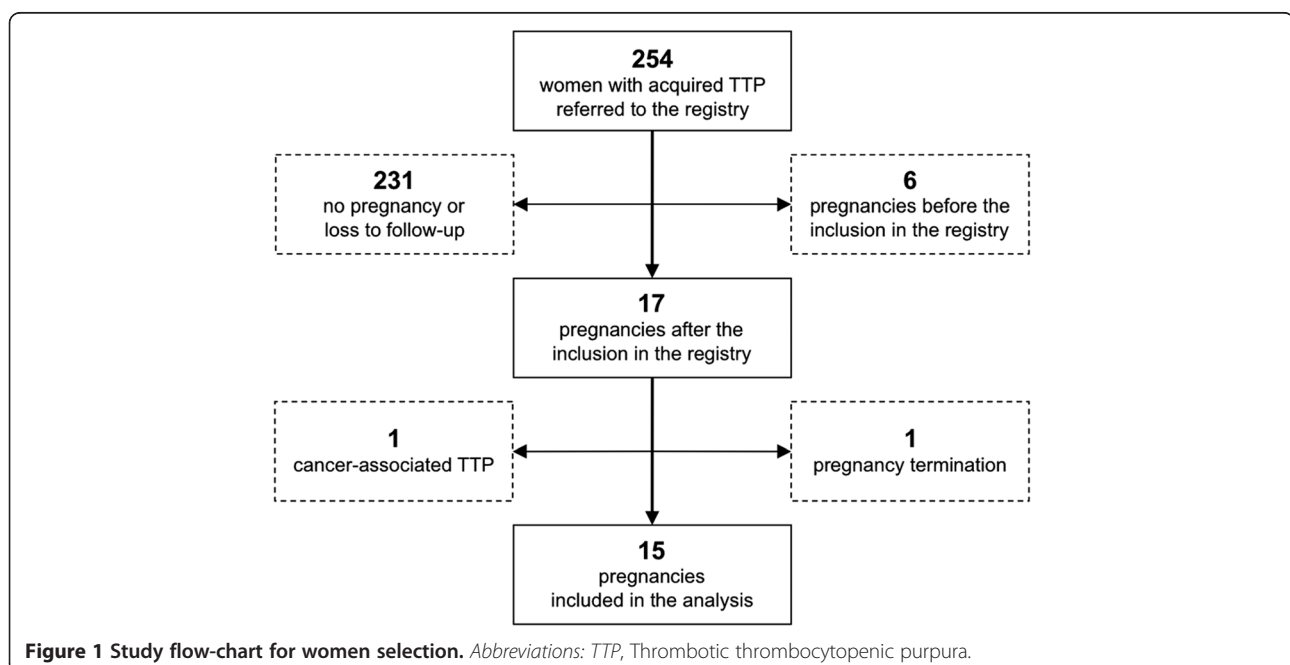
254
women with acquired TTP referred to the registry

231
no pregnancy or loss to follow-up

6
pregnancies before the inclusion in the registry

17
pregnancies after the inclusion in the registry

1
cancer-associated TTP

1
pregnancy termination

15
pregnancies included in the analysis

**Figure 1 Study flow-chart for women selection.** *Abbreviations: TTP*, Thrombotic thrombocytopenic purpura.